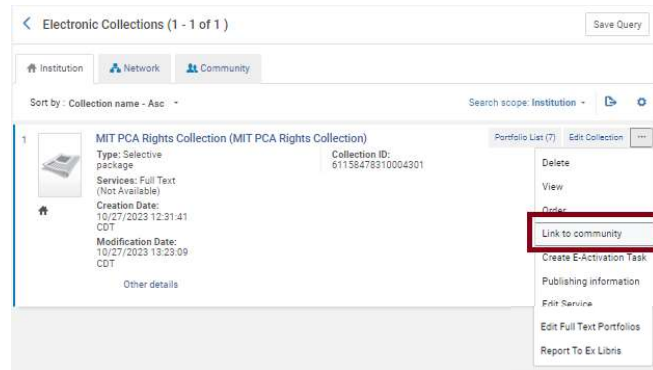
< Electronic Collections (1 - 1 of 1)

Save Query

Institution Network Community

Sort by : Collection name - Asc

Search scope: Institution

1

MIT PCA Rights Collection (MIT PCA Rights Collection)

Type: Selective package

Services: Full Text (Not Available)

Creation Date: 10/27/2023 12:31:41 CDT

Modification Date: 10/27/2023 13:23:09 CDT

Other details

Collection ID: 61158478310004301

Portfolio List (7) Edit Collection ···

Delete

View

Order

Link to community

Create E-Activation Task

Publishing information

Edit Service

Edit Full Text Portfolios

Report To Ex Libris